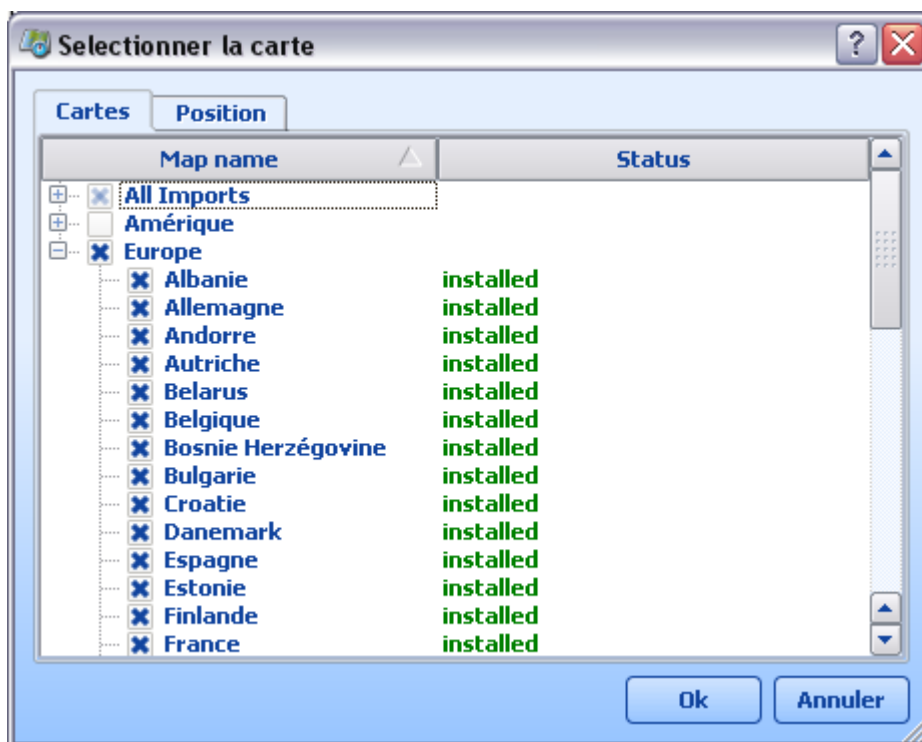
Selectionner la carte

Cartes | Position

| Map name | Status |
|---|---|
| All Imports | |
| Amérique | |
| Europe | |
| Albanie | installed |
| Allemagne | installed |
| Andorre | installed |
| Autriche | installed |
| Belarus | installed |
| Belgique | installed |
| Bosnie Herzégovine | installed |
| Bulgarie | installed |
| Croatie | installed |
| Danemark | installed |
| Espagne | installed |
| Estonie | installed |
| Finlande | installed |
| France | installed |

Ok
Annuler